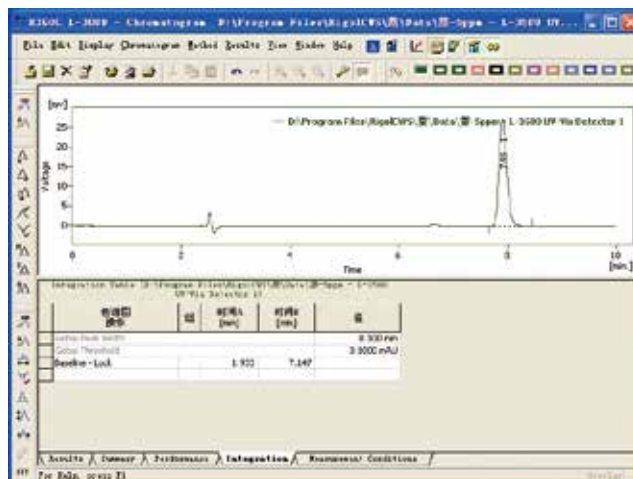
RIGOL L-3000 - Chromatogram D:\Program Files\RigolCWS\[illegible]\Data\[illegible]-5ppm - L-3000 UV...

File Edit Display Chromatogram Method Results View Window Help

[mV]

D:\Program Files\RigolCWS\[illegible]\Data\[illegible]-5ppm - L-3000 UV-Vis Detector 1

Voltage

25
20
15
10
5
0

7.86

0 2 4 6 8 10

Time

[min.]

Integration Table [D:\Program Files\Rigol\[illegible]\Data\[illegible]-5ppm - L-3000 UV-Vis Detector 1]

| 积分事件 | 值 | 时间A [min] | 时间B [min] | 值 |
|---|---|---|---|---|
| Global Peak Width | | | | 0.500 min |
| Global Threshold | | | | 0.0000 mAU |
| Baseline - Lock | | 1.933 | 7.147 | |

Results / Summary / Performance / Integration / Measurement Conditions /

For Help, press F1